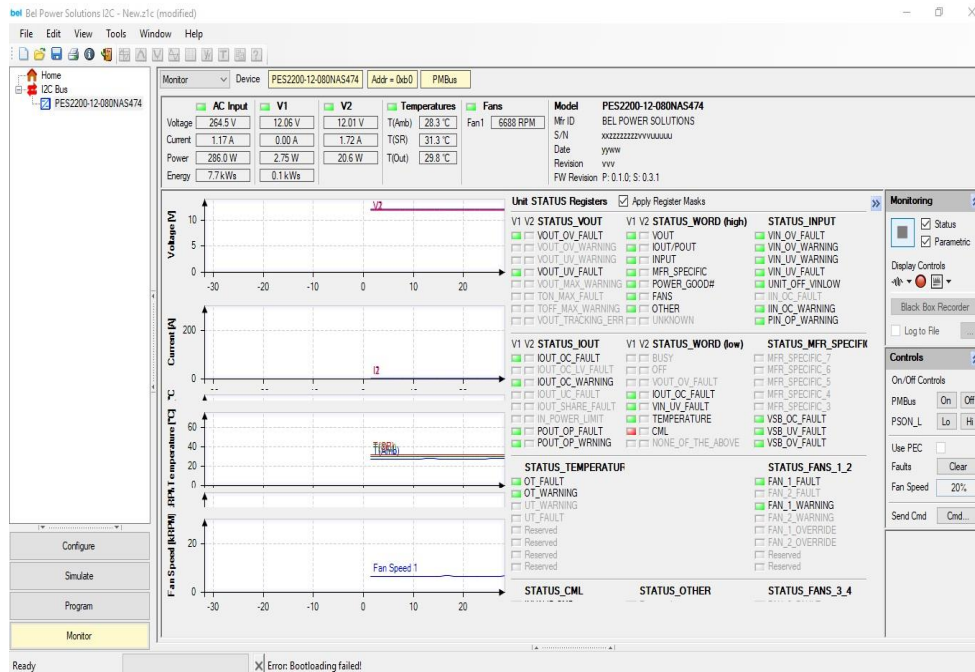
bel Bel Power Solutions I2C - New.z1c (modified)

File Edit View Tools Window Help

Home
I2C Bus
PES2200-12-080NAS474

Monitor Device PES2200-12-080NAS474 Addr = 0xb0 PMBus

| | AC Input | V1 | V2 |
|---|---|---|---|
| Voltage | 264.5 V | 12.06 V | 12.01 V |
| Current | 1.17 A | 0.00 A | 1.72 A |
| Power | 286.0 W | 2.75 W | 20.6 W |
| Energy | 7.7 kWs | 0.1 kWs | |

Temperatures
T(Amb) 28.3 °C
T(SR) 31.3 °C
T(Out) 29.8 °C

Fans
Fan1 6688 RPM

Model PES2200-12-080NAS474
Mfr ID BEL POWER SOLUTIONS
S/N xxzzzzzzzzvvvuuuuu
Date yyww
Revision vvv
FW Revision P: 0.1.0; S: 0.3.1

Voltage [V]
10
5
0
-30 -20 -10 0 10 20
V2

Current [A]
200
0
I2

Temperature [°C]
60
40
20
0
T(Amb)

Fan Speed [kRPM]
20
0
-30 -20 -10 0 10 20
Fan Speed 1

Unit STATUS Registers Apply Register Masks

V1 V2 STATUS_VOUT
VOUT_OV_FAULT
VOUT_OV_WARNING
VOUT_UV_WARNING
VOUT_UV_FAULT
VOUT_MAX_WARNING
TON_MAX_FAULT
TOFF_MAX_WARNING
VOUT_TRACKING_ERR

V1 V2 STATUS_WORD (high)
VOUT
IOUT/POUT
INPUT
MFR_SPECIFIC
POWER_GOOD#
FANS
OTHER
UNKNOWN

STATUS_INPUT
VIN_OV_FAULT
VIN_OV_WARNING
VIN_UV_WARNING
VIN_UV_FAULT
UNIT_OFF_VINLOW
IIN_OC_FAULT
IIN_OC_WARNING
PIN_OP_WARNING

V1 V2 STATUS_IOUT
IOUT_OC_FAULT
IOUT_OC_LV_FAULT
IOUT_OC_WARNING
IOUT_UC_FAULT
IOUT_SHARE_FAULT
IN_POWER_LIMIT
POUT_OP_FAULT
POUT_OP_WRNING

V1 V2 STATUS_WORD (low)
BUSY
OFF
VOUT_OV_FAULT
IOUT_OC_FAULT
VIN_UV_FAULT
TEMPERATURE
CML
NONE_OF_THE_ABOVE

STATUS_MFR_SPECIFI
MFR_SPECIFIC_7
MFR_SPECIFIC_6
MFR_SPECIFIC_5
MFR_SPECIFIC_4
MFR_SPECIFIC_3
VSB_OC_FAULT
VSB_UV_FAULT
VSB_OV_FAULT

STATUS_TEMPERATUR
OT_FAULT
OT_WARNING
UT_WARNING
UT_FAULT
Reserved
Reserved
Reserved
Reserved

STATUS_FANS_1_2
FAN_1_FAULT
FAN_2_FAULT
FAN_1_WARNING
FAN_2_WARNING
FAN_1_OVERRIDE
FAN_2_OVERRIDE
Reserved
Reserved

STATUS_CML
STATUS_OTHER
STATUS_FANS_3_4

Monitoring
Status
Parametric
Display Controls
Black Box Recorder
Log to File

Controls
On/Off Controls
PMBus On Off
PSON_L Lo Hi
Use PEC
Faults Clear
Fan Speed 20%
Send Cmd Cmd...

Configure
Simulate
Program
Monitor

Ready
Error: Bootloading failed!